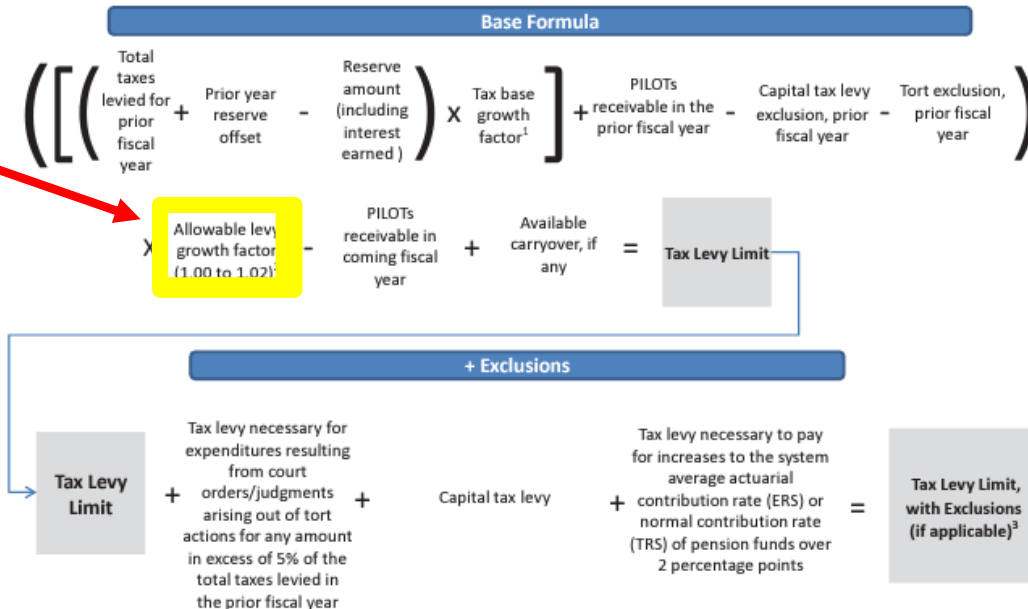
Base Formula

((( Total taxes levied for prior fiscal year + Prior year reserve offset - Reserve amount (including interest earned ) ) X Tax base growth factor$^1$ ] + PILOTs receivable in the prior fiscal year - Capital tax levy exclusion, prior fiscal year - Tort exclusion, prior fiscal year )

X Allowable levy growth factor (1.00 to 1.02)$^2$ - PILOTs receivable in coming fiscal year + Available carryover, if any = Tax Levy Limit

+ Exclusions

Tax Levy Limit + Tax levy necessary for expenditures resulting from court orders/judgments arising out of tort actions for any amount in excess of 5% of the total taxes levied in the prior fiscal year + Capital tax levy + Tax levy necessary to pay for increases to the system average actuarial contribution rate (ERS) or normal contribution rate (TRS) of pension funds over 2 percentage points = Tax Levy Limit, with Exclusions (if applicable)$^3$